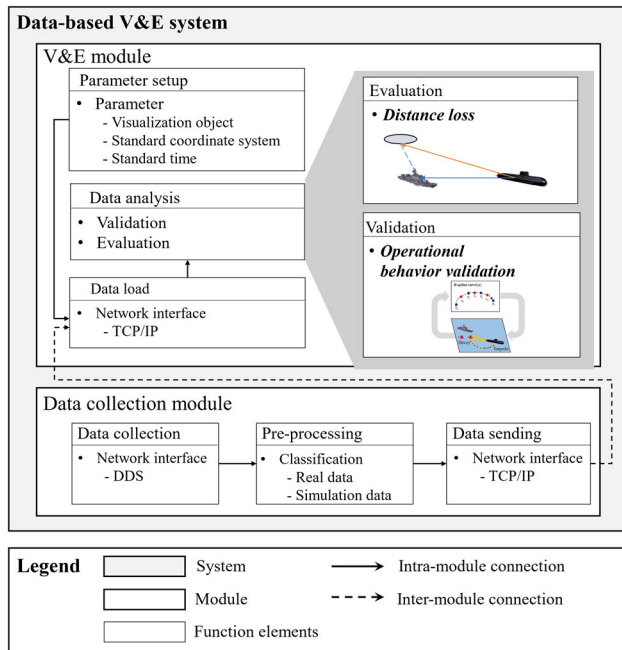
Data-based V&E system

V&E module

Parameter setup
• Parameter
- Visualization object
- Standard coordinate system
- Standard time

Data analysis
• Validation
• Evaluation

Data load
• Network interface
- TCP/IP

Evaluation
• *Distance loss*

Validation
• *Operational behavior validation*

Data collection module

Data collection
• Network interface
- DDS

Pre-processing
• Classification
- Real data
- Simulation data

Data sending
• Network interface
- TCP/IP

Legend
System
Module
Function elements
Intra-module connection
Inter-module connection